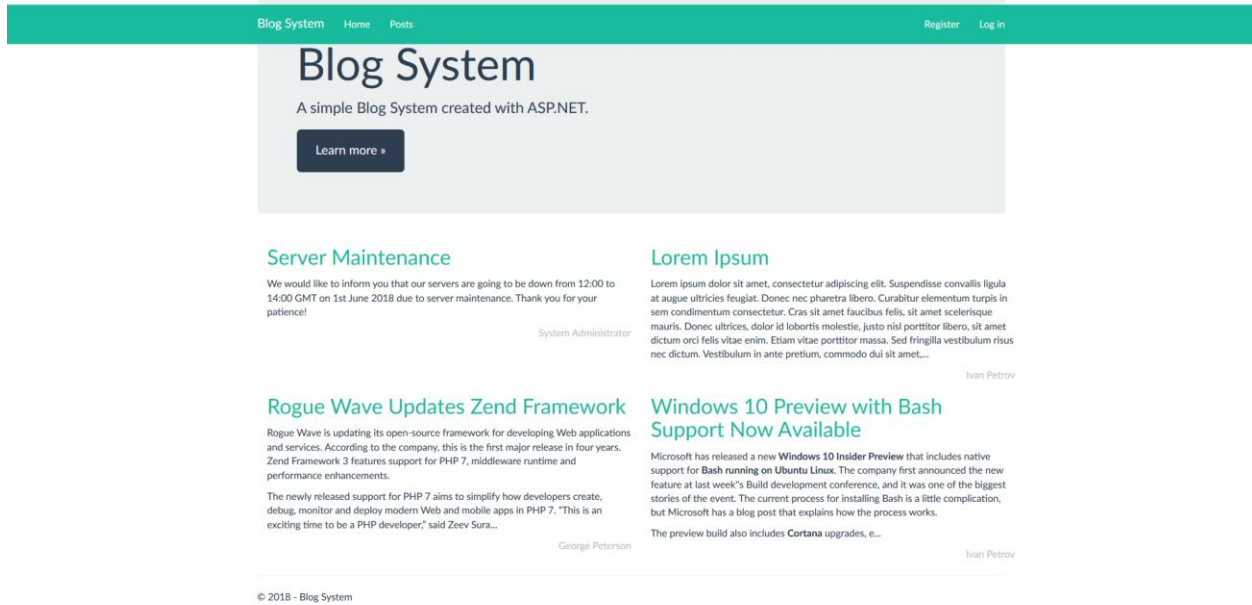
Blog System Home Posts Register Log in

Blog System

A simple Blog System created with ASP.NET.

Learn more »

Server Maintenance

We would like to inform you that our servers are going to be down from 12:00 to 14:00 GMT on 1st June 2018 due to server maintenance. Thank you for your patience!

System Administrator

Lorem Ipsum

Lorem ipsum dolor sit amet, consectetur adipiscing elit. Suspendisse convallis ligula at augue ultricies feugiat. Donec nec pharetra libero. Curabitur elementum turpis in sem condimentum consectetur. Cras sit amet faucibus felis, sit amet scelerisque mauris. Donec ultrices, dolor id lobortis molestie, justo nisl porttitor libero, sit amet dictum orci felis vitae enim. Etiam vitae porttitor massa. Sed fringilla vestibulum risus nec dictum. Vestibulum in ante pretium, commodo dui sit amet,...

Ivan Petrov

Rogue Wave Updates Zend Framework

Rogue Wave is updating its open-source framework for developing Web applications and services. According to the company, this is the first major release in four years. Zend Framework 3 features support for PHP 7, middleware runtime and performance enhancements.

The newly released support for PHP 7 aims to simplify how developers create, debug, monitor and deploy modern Web and mobile apps in PHP 7. "This is an exciting time to be a PHP developer," said Zeev Sura...

George Peterson

Windows 10 Preview with Bash Support Now Available

Microsoft has released a new Windows 10 Insider Preview that includes native support for Bash running on Ubuntu Linux. The company first announced the new feature at last week"s Build development conference, and it was one of the biggest stories of the event. The current process for installing Bash is a little complication, but Microsoft has a blog post that explains how the process works.

The preview build also includes Cortana upgrades, e...

Ivan Petrov

© 2018 - Blog System